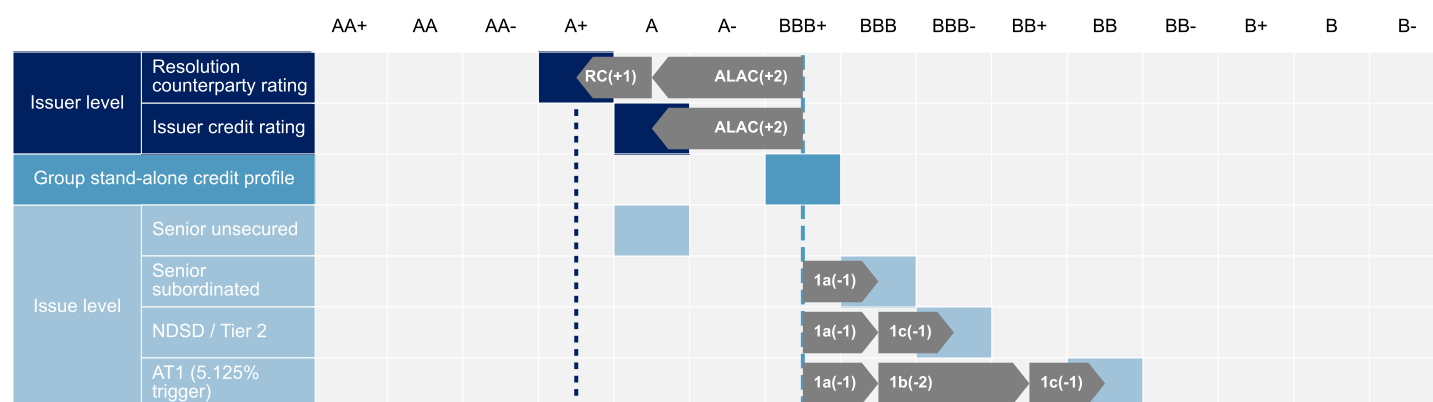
| | | AA+ | AA | AA- | A+ | A | A- | BBB+ | BBB | BBB- | BB+ | BB | BB- | B+ | B | B- |
|---|---|---|---|---|---|---|---|---|---|---|---|---|---|---|---|---|
| Issuer level | Resolution counterparty rating | | | | | RC(+1) | ALAC(+2) | | | | | | | | | |
| | Issuer credit rating | | | | | | ALAC(+2) | | | | | | | | | |
| Group stand-alone credit profile | | | | | | | | | | | | | | | | |
| Issue level | Senior unsecured | | | | | | | | | | | | | | | |
| | Senior subordinated | | | | | | | 1a(-1) | | | | | | | | |
| | NDSD / Tier 2 | | | | | | | 1a(-1) | 1c(-1) | | | | | | | |
| | AT1 (5.125% trigger) | | | | | | | 1a(-1) | 1b(-2) | | 1c(-1) | | | | | |